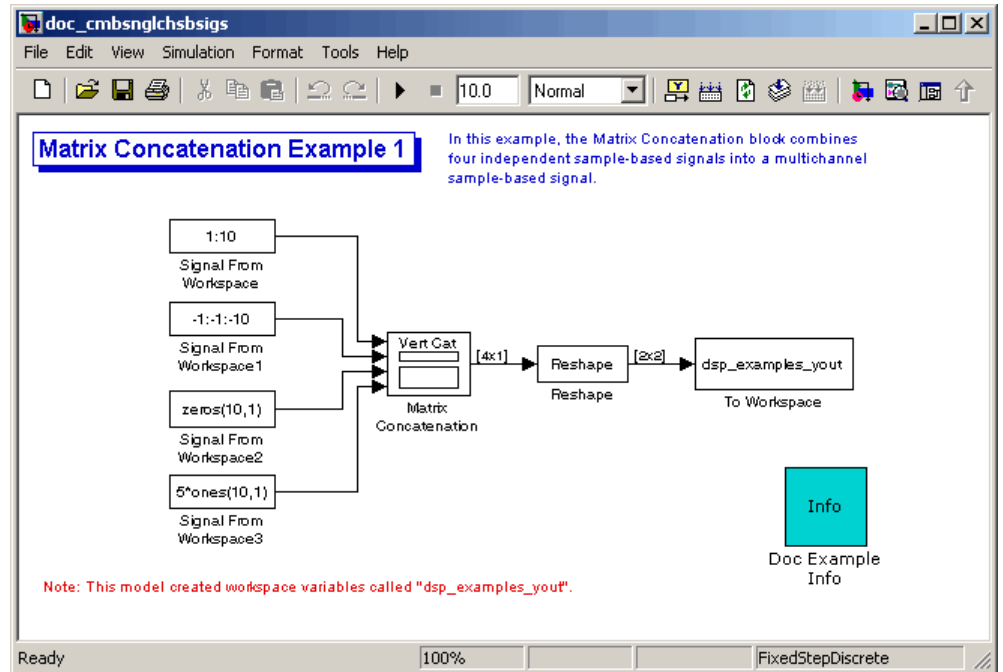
doc_cmbsnglchsbsigs

File Edit View Simulation Format Tools Help

10.0 Normal

Matrix Concatenation Example 1

In this example, the Matrix Concatenation block combines four independent sample-based signals into a multichannel sample-based signal.

1:10

Signal From Workspace

-1:-1:-10

Signal From Workspace1

zeros(10,1)

Signal From Workspace2

5*ones(10,1)

Signal From Workspace3

Vert Cat

Matrix Concatenation

[4x1]

Reshape

Reshape

[2x2]

dsp_examples_yout

To Workspace

Info

Doc Example Info

Note: This model created workspace variables called "dsp_examples_yout".

Ready 100% FixedStepDiscrete